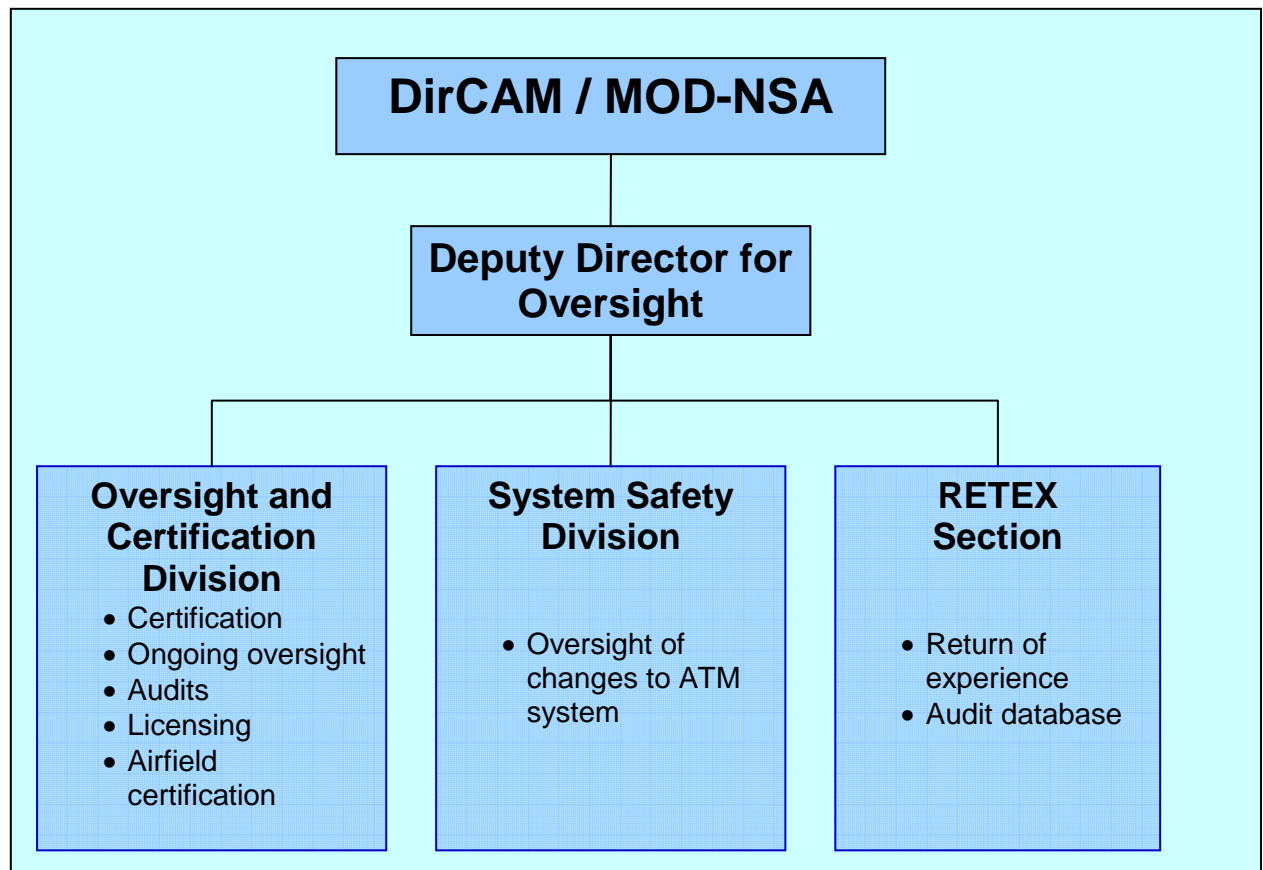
DirCAM / MOD-NSA

Deputy Director for Oversight

Oversight and Certification Division

- Certification
- Ongoing oversight
- Audits
- Licensing
- Airfield certification

System Safety Division

- Oversight of changes to ATM system

RETEX Section

- Return of experience
- Audit database